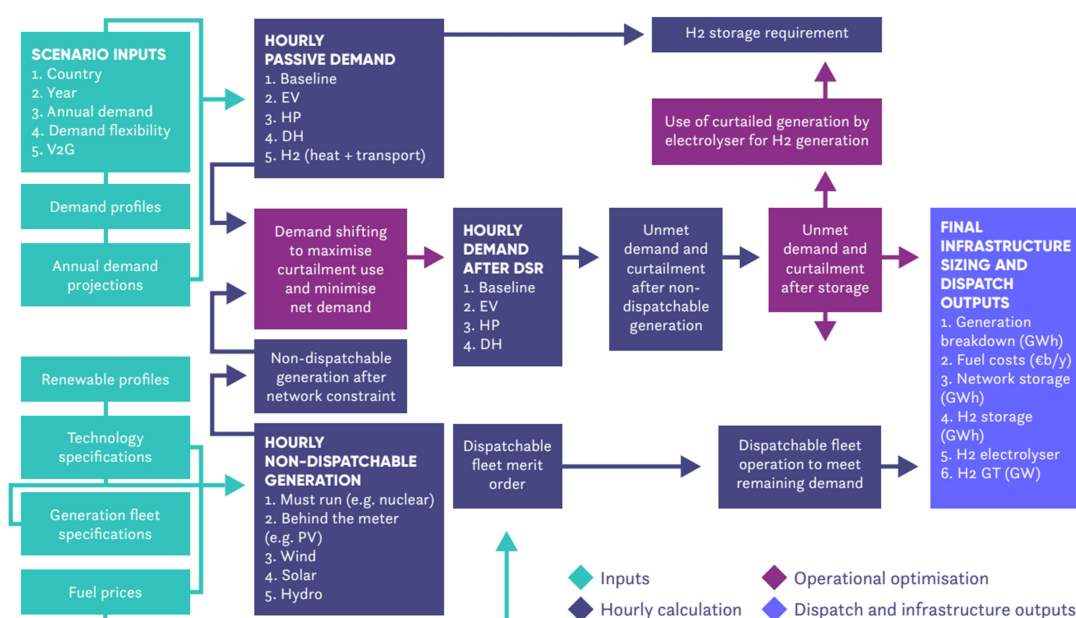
SCENARIO INPUTS
1. Country
2. Year
3. Annual demand
4. Demand flexibility
5. V2G

Demand profiles

Annual demand projections

Renewable profiles

Technology specifications

Generation fleet specifications

Fuel prices

HOURLY PASSIVE DEMAND
1. Baseline
2. EV
3. HP
4. DH
5. H2 (heat + transport)

Demand shifting to maximise curtailment use and minimise net demand

Non-dispatchable generation after network constraint

HOURLY NON-DISPATCHABLE GENERATION
1. Must run (e.g. nuclear)
2. Behind the meter (e.g. PV)
3. Wind
4. Solar
5. Hydro

HOURLY DEMAND AFTER DSR
1. Baseline
2. EV
3. HP
4. DH

Dispatchable fleet merit order

Unmet demand and curtailment after non-dispatchable generation

H2 storage requirement

Use of curtailed generation by electrolyser for H2 generation

Unmet demand and curtailment after storage

Dispatchable fleet operation to meet remaining demand

FINAL INFRASTRUCTURE SIZING AND DISPATCH OUTPUTS
1. Generation breakdown (GWh)
2. Fuel costs (€b/y)
3. Network storage (GWh)
4. H2 storage (GWh)
5. H2 electrolyser
6. H2 GT (GW)

Inputs
Hourly calculation
Operational optimisation
Dispatch and infrastructure outputs